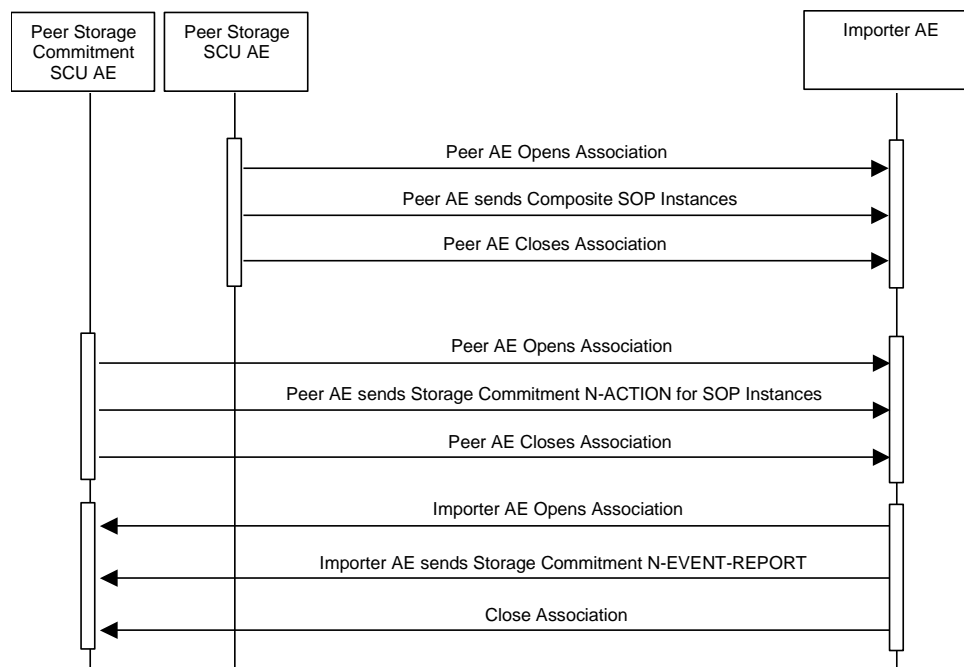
Peer Storage Commitment SCU AE

Peer Storage SCU AE

Importer AE

Peer AE Opens Association

Peer AE sends Composite SOP Instances

Peer AE Closes Association

Peer AE Opens Association

Peer AE sends Storage Commitment N-ACTION for SOP Instances

Peer AE Closes Association

Importer AE Opens Association

Importer AE sends Storage Commitment N-EVENT-REPORT

Close Association